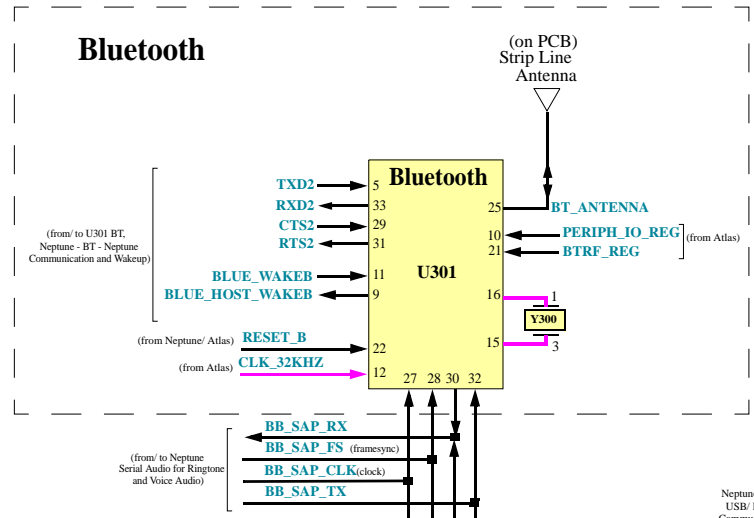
Bluetooth

(on PCB)
Strip Line
Antenna

Bluetooth

U301

TXD2 5
RXD2 33
CTS2 29
RTS2 31
BLUE_WAKEB 11
BLUE_HOST_WAKEB 9

(from/ to U301 BT, Neptune - BT - Neptune Communication and Wakeup)

25 BT_ANTENNA
10 PERIPH_IO_REG
21 BTRF_REG
(from Atlas)

16
15
1
Y300
3

(from Neptune/ Atlas) RESET_B 22
(from Atlas) CLK_32KHZ 12

27 28 30 32

BB_SAP_RX
BB_SAP_FS (framesync)
BB_SAP_CLK(clock)
BB_SAP_TX

(from/ to Neptune Serial Audio for Ringtone and Voice Audio)

Neptune
USB/ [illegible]
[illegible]